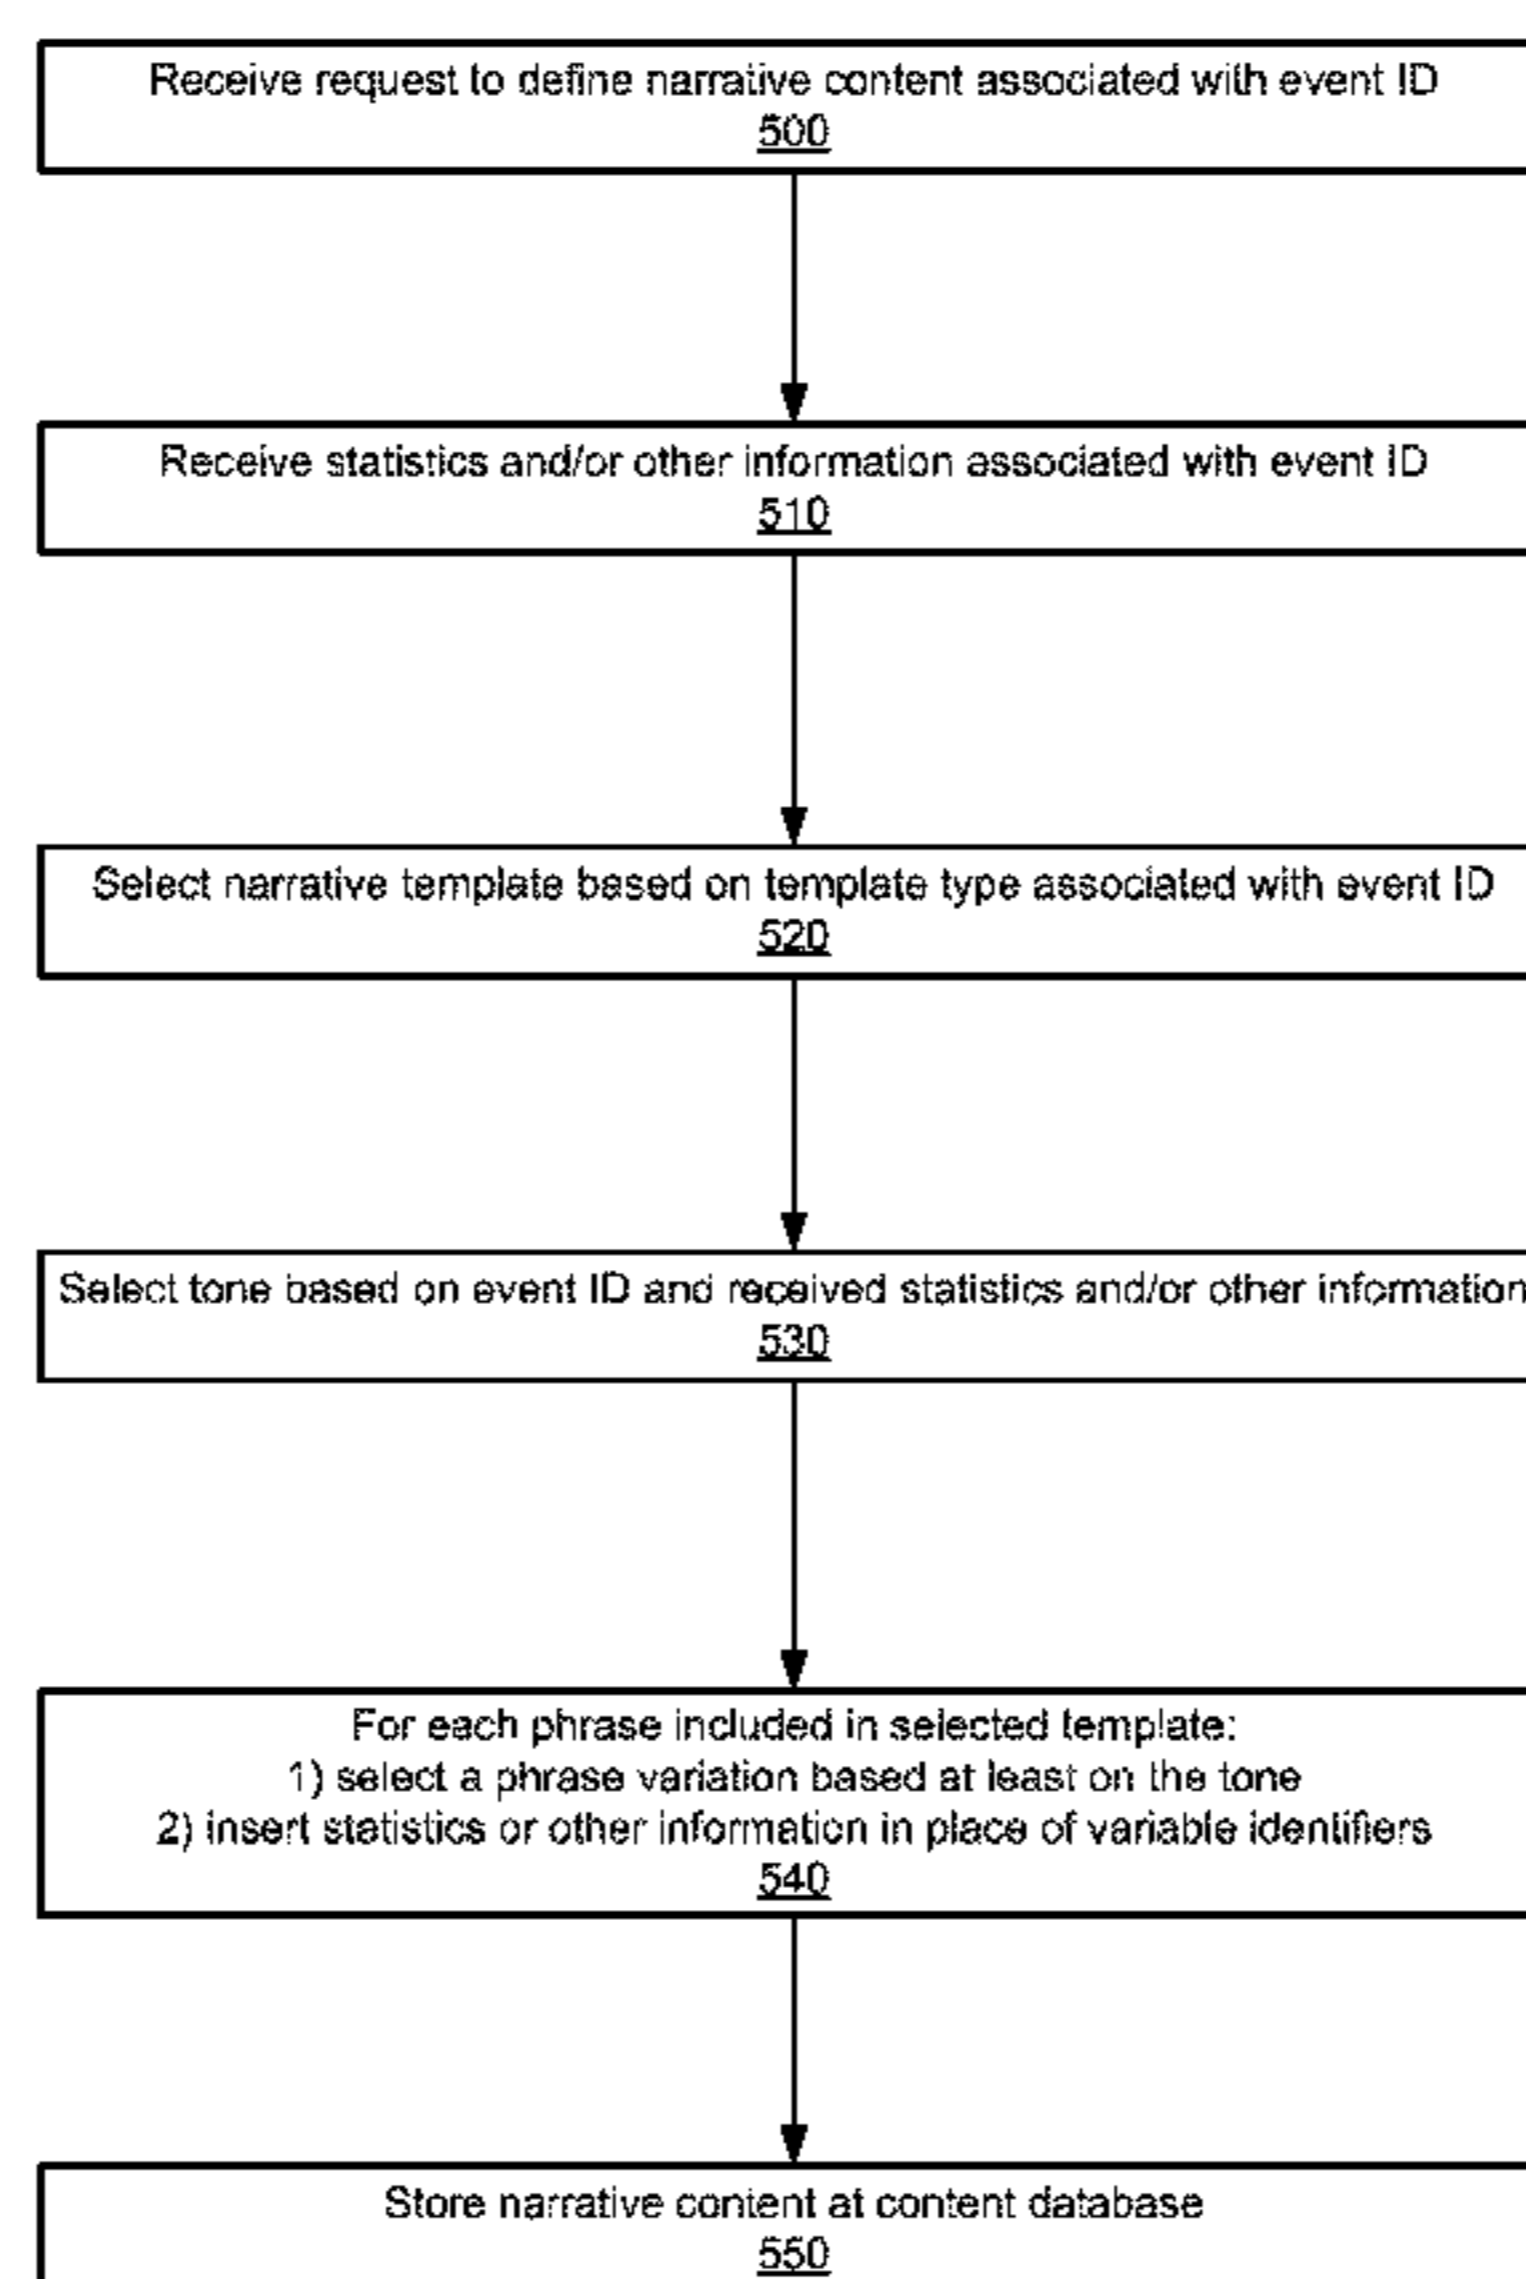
Receive request to define narrative content associated with event ID
500

Receive statistics and/or other information associated with event ID
510

Select narrative template based on template type associated with event ID
520

Select tone based on event ID and received statistics and/or other information
530

For each phrase included in selected template:
1) select a phrase variation based at least on the tone
2) insert statistics or other information in place of variable identifiers
540

Store narrative content at content database
550